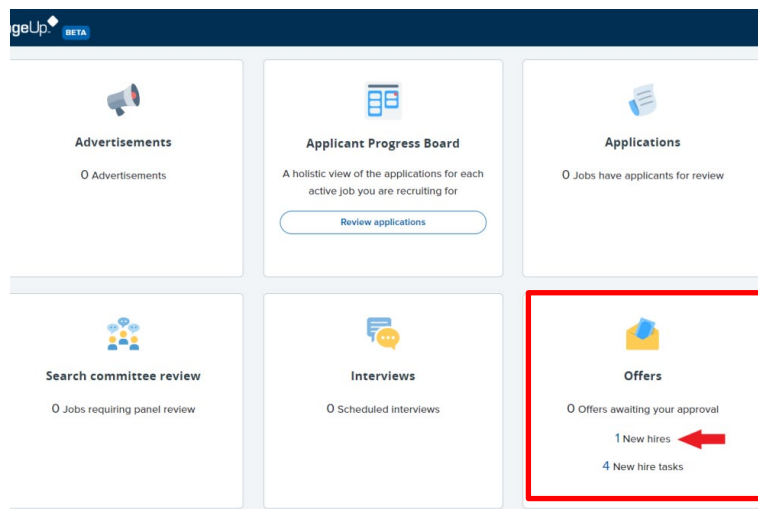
geUp. BETA

Advertisements

0 Advertisements

Applicant Progress Board

A holistic view of the applications for each active job you are recruiting for

Review applications

Applications

0 Jobs have applicants for review

Search committee review

0 Jobs requiring panel review

Interviews

0 Scheduled interviews

Offers

0 Offers awaiting your approval

1 New hires

4 New hire tasks